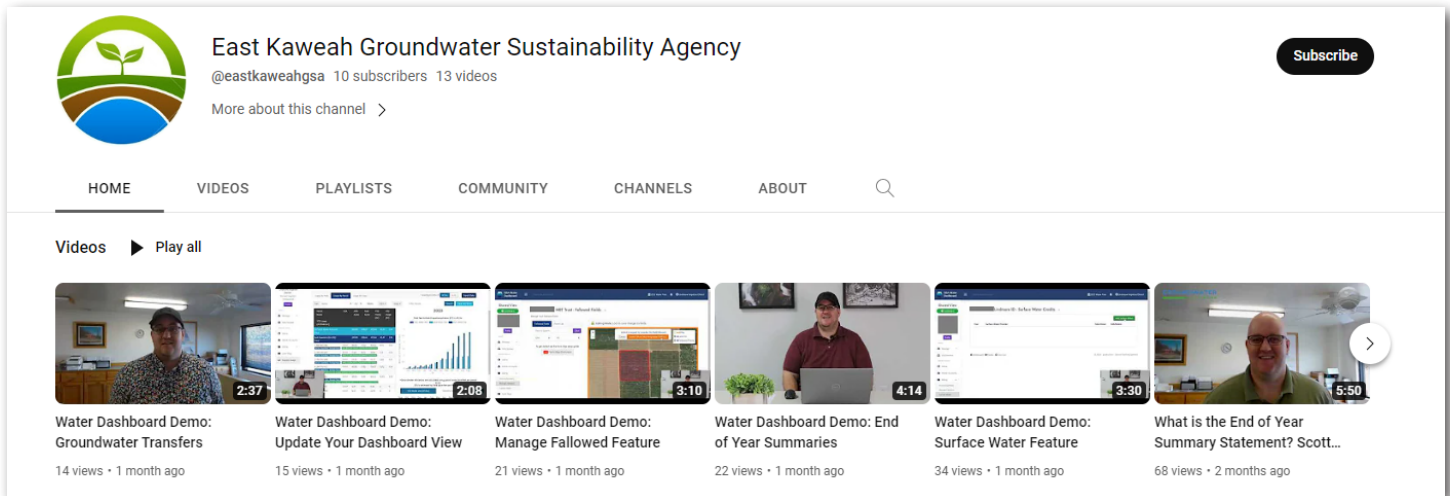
East Kaweah Groundwater Sustainability Agency

@eastkaweahgsa 10 subscribers 13 videos

More about this channel >

Subscribe

HOME VIDEOS PLAYLISTS COMMUNITY CHANNELS ABOUT

Videos ▶ Play all

2:37
Water Dashboard Demo: Groundwater Transfers
14 views • 1 month ago

2:08
Water Dashboard Demo: Update Your Dashboard View
15 views • 1 month ago

3:10
Water Dashboard Demo: Manage Fallowed Feature
21 views • 1 month ago

4:14
Water Dashboard Demo: End of Year Summaries
22 views • 1 month ago

3:30
Water Dashboard Demo: Surface Water Feature
34 views • 1 month ago

5:50
What is the End of Year Summary Statement? Scott...
68 views • 2 months ago